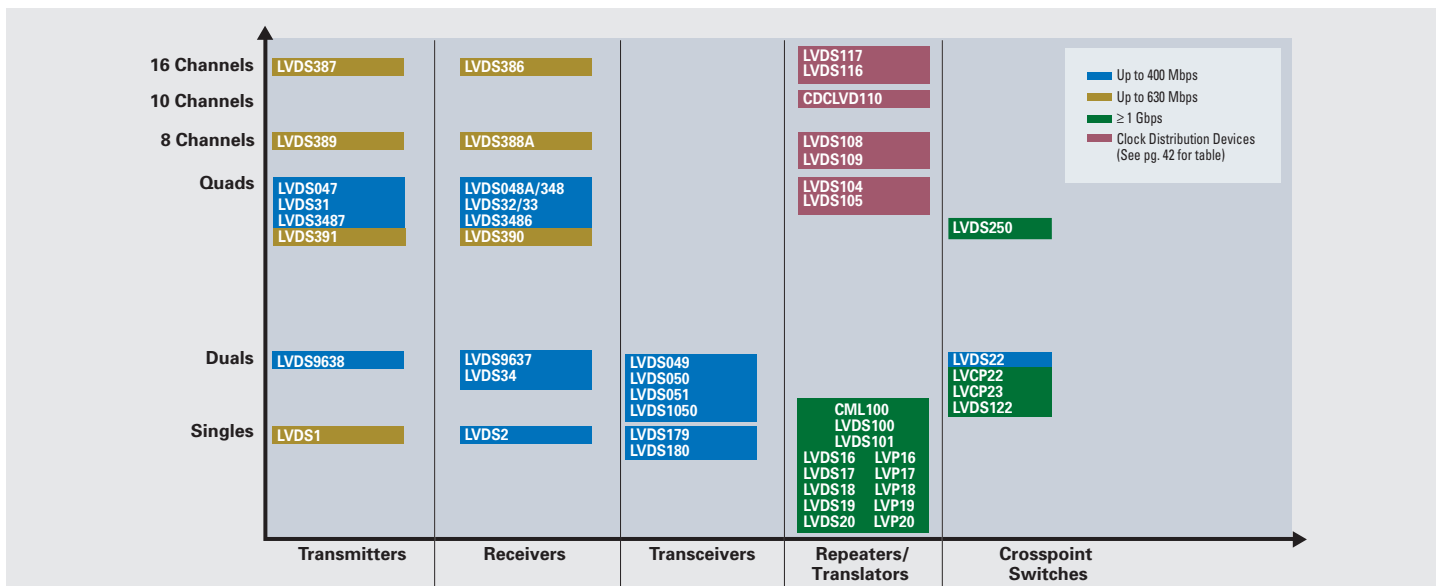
16 Channels
10 Channels
8 Channels
Quads
Duals
Singles

LVDS387
LVDS389
LVDS047
LVDS31
LVDS3487
LVDS391
LVDS9638
LVDS1

LVDS386
LVDS388A
LVDS048A/348
LVDS32/33
LVDS3486
LVDS390
LVDS9637
LVDS34
LVDS2

LVDS049
LVDS050
LVDS051
LVDS1050
LVDS179
LVDS180

LVDS117
LVDS116
CDCLVD110
LVDS108
LVDS109
LVDS104
LVDS105
CML100
LVDS100
LVDS101
LVDS16 LVP16
LVDS17 LVP17
LVDS18 LVP18
LVDS19 LVP19
LVDS20 LVP20

LVDS250
LVDS22
LVCP22
LVCP23
LVDS122

Up to 400 Mbps
Up to 630 Mbps
$\geq$ 1 Gbps
Clock Distribution Devices (See pg. 42 for table)

Transmitters
Receivers
Transceivers
Repeaters/ Translators
Crosspoint Switches